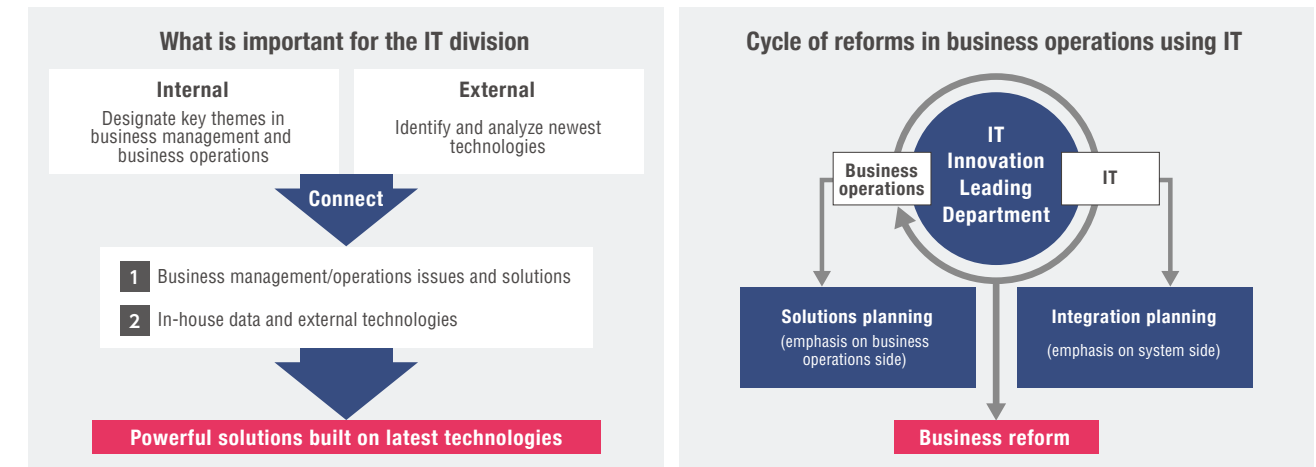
What is important for the IT division

Internal
Designate key themes in business management and business operations

External
Identify and analyze newest technologies

Connect

1 Business management/operations issues and solutions
2 In-house data and external technologies

Powerful solutions built on latest technologies

Cycle of reforms in business operations using IT

IT Innovation Leading Department

Business operations

IT

Solutions planning
(emphasis on business operations side)

Integration planning
(emphasis on system side)

Business reform